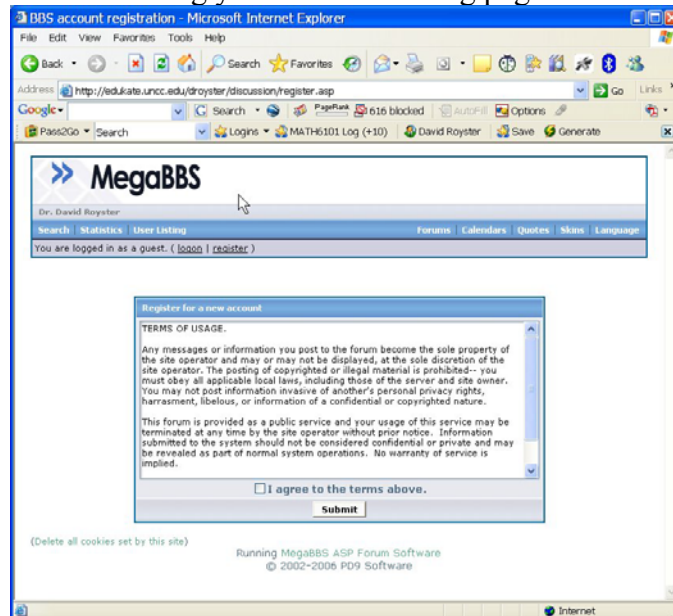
BBS account registration - Microsoft Internet Explorer

File Edit View Favorites Tools Help

Back Search Favorites

Address http://edukate.uncc.edu/droyster/discussion/register.asp Go Links

Google Search PageRank 616 blocked AutoFill Options

Pass2Go Search Logins MATH6101 Log (+10) David Royster Save Generate

MegaBBS

Dr. David Royster

Search Statistics User Listing Forums Calendars Quotes Skins Language

You are logged in as a guest. ( logon | register )

Register for a new account

TERMS OF USAGE.

Any messages or information you post to the forum become the sole property of the site operator and may or may not be displayed, at the sole discretion of the site operator. The posting of copyrighted or illegal material is prohibited-- you must obey all applicable local laws, including those of the server and site owner. You may not post information invasive of another's personal privacy rights, harrasment, libelous, or information of a confidential or copyrighted nature.

This forum is provided as a public service and your usage of this service may be terminated at any time by the site operator without prior notice. Information submitted to the system should not be considered confidential or private and may be revealed as part of normal system operations. No warranty of service is implied.

I agree to the terms above.

Submit

(Delete all cookies set by this site)

Running MegaBBS ASP Forum Software
© 2002-2006 PD9 Software

Internet